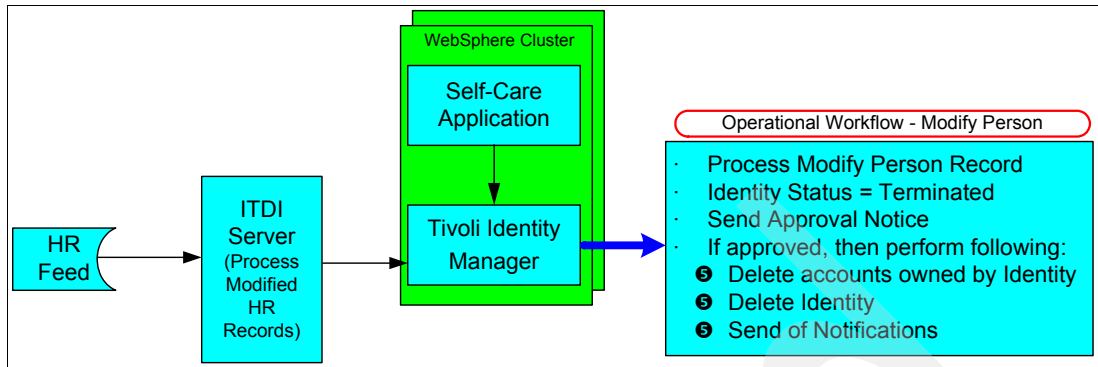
WebSphere Cluster

Self-Care Application

Tivoli Identity Manager

HR Feed

ITDI Server (Process Modified HR Records)

Operational Workflow - Modify Person

· Process Modify Person Record
· Identity Status = Terminated
· Send Approval Notice
· If approved, then perform following:
❺ Delete accounts owned by Identity
❺ Delete Identity
❺ Send of Notifications